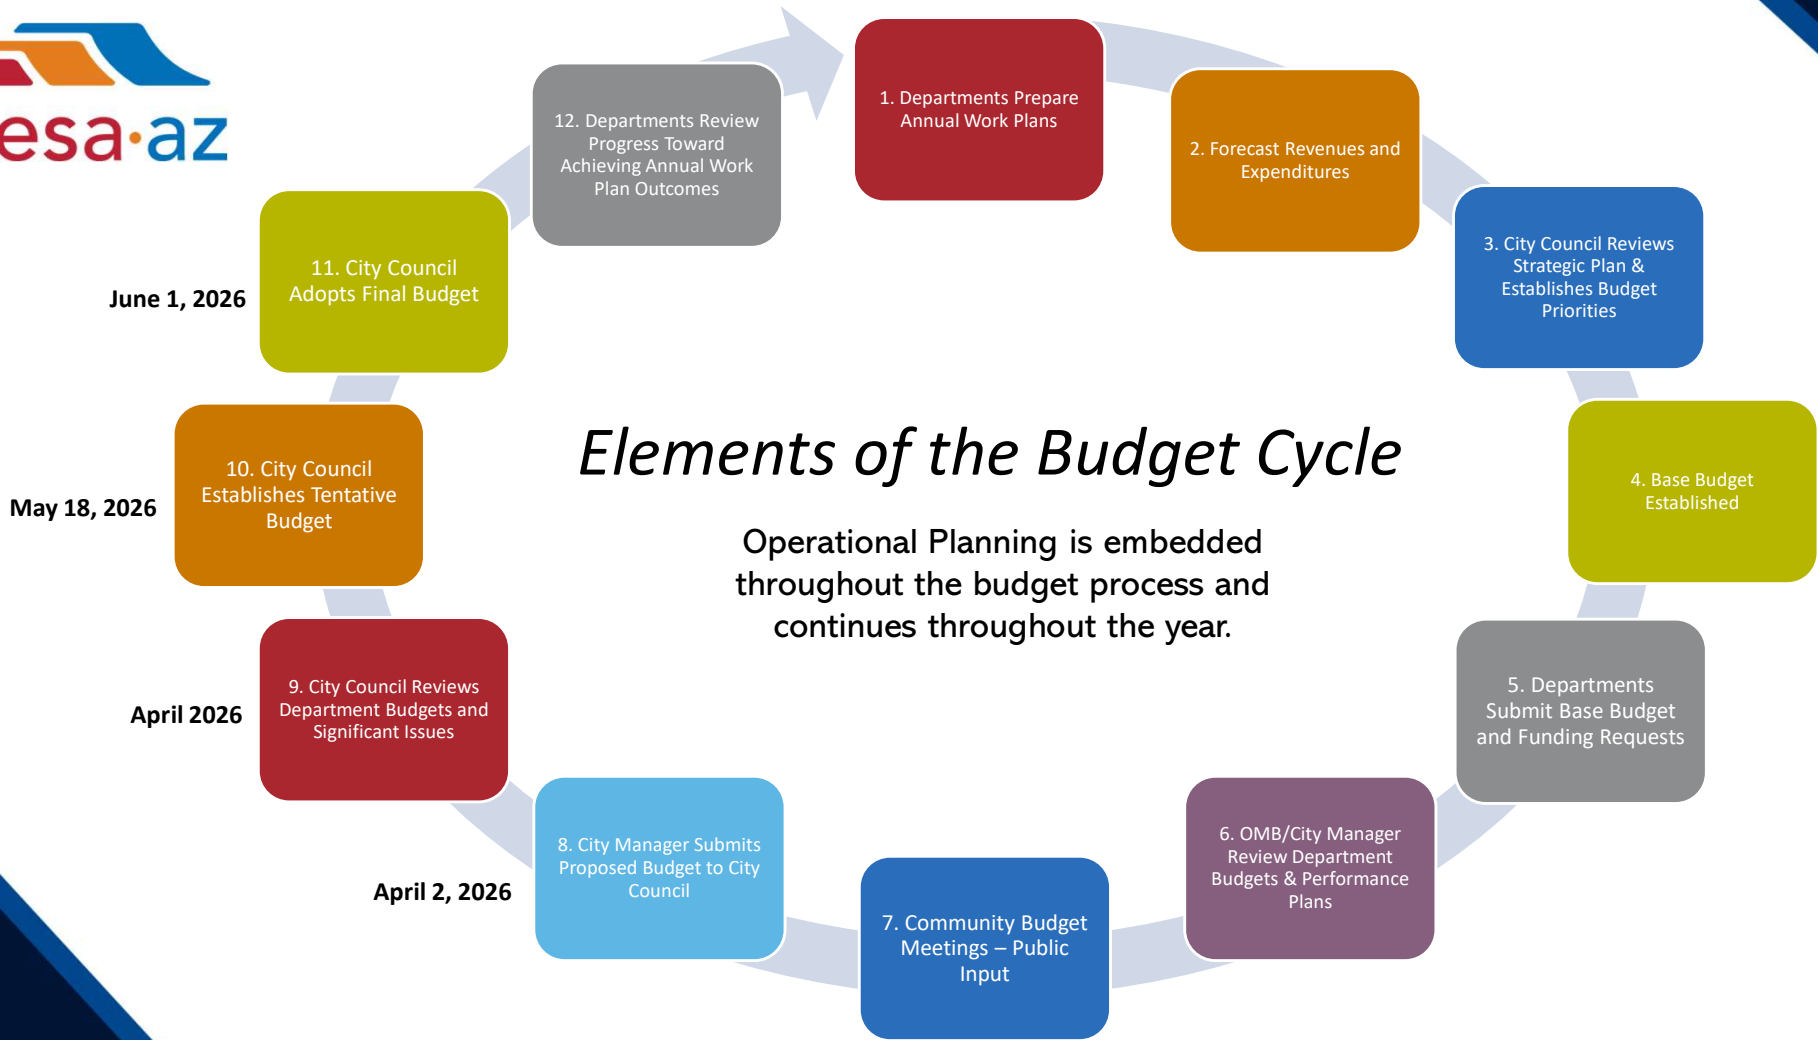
esa·az

Elements of the Budget Cycle

Operational Planning is embedded throughout the budget process and continues throughout the year.

1. Departments Prepare Annual Work Plans

2. Forecast Revenues and Expenditures

3. City Council Reviews Strategic Plan & Establishes Budget Priorities

4. Base Budget Established

5. Departments Submit Base Budget and Funding Requests

6. OMB/City Manager Review Department Budgets & Performance Plans

7. Community Budget Meetings – Public Input

April 2, 2026

8. City Manager Submits Proposed Budget to City Council

April 2026

9. City Council Reviews Department Budgets and Significant Issues

May 18, 2026

10. City Council Establishes Tentative Budget

June 1, 2026

11. City Council Adopts Final Budget

12. Departments Review Progress Toward Achieving Annual Work Plan Outcomes